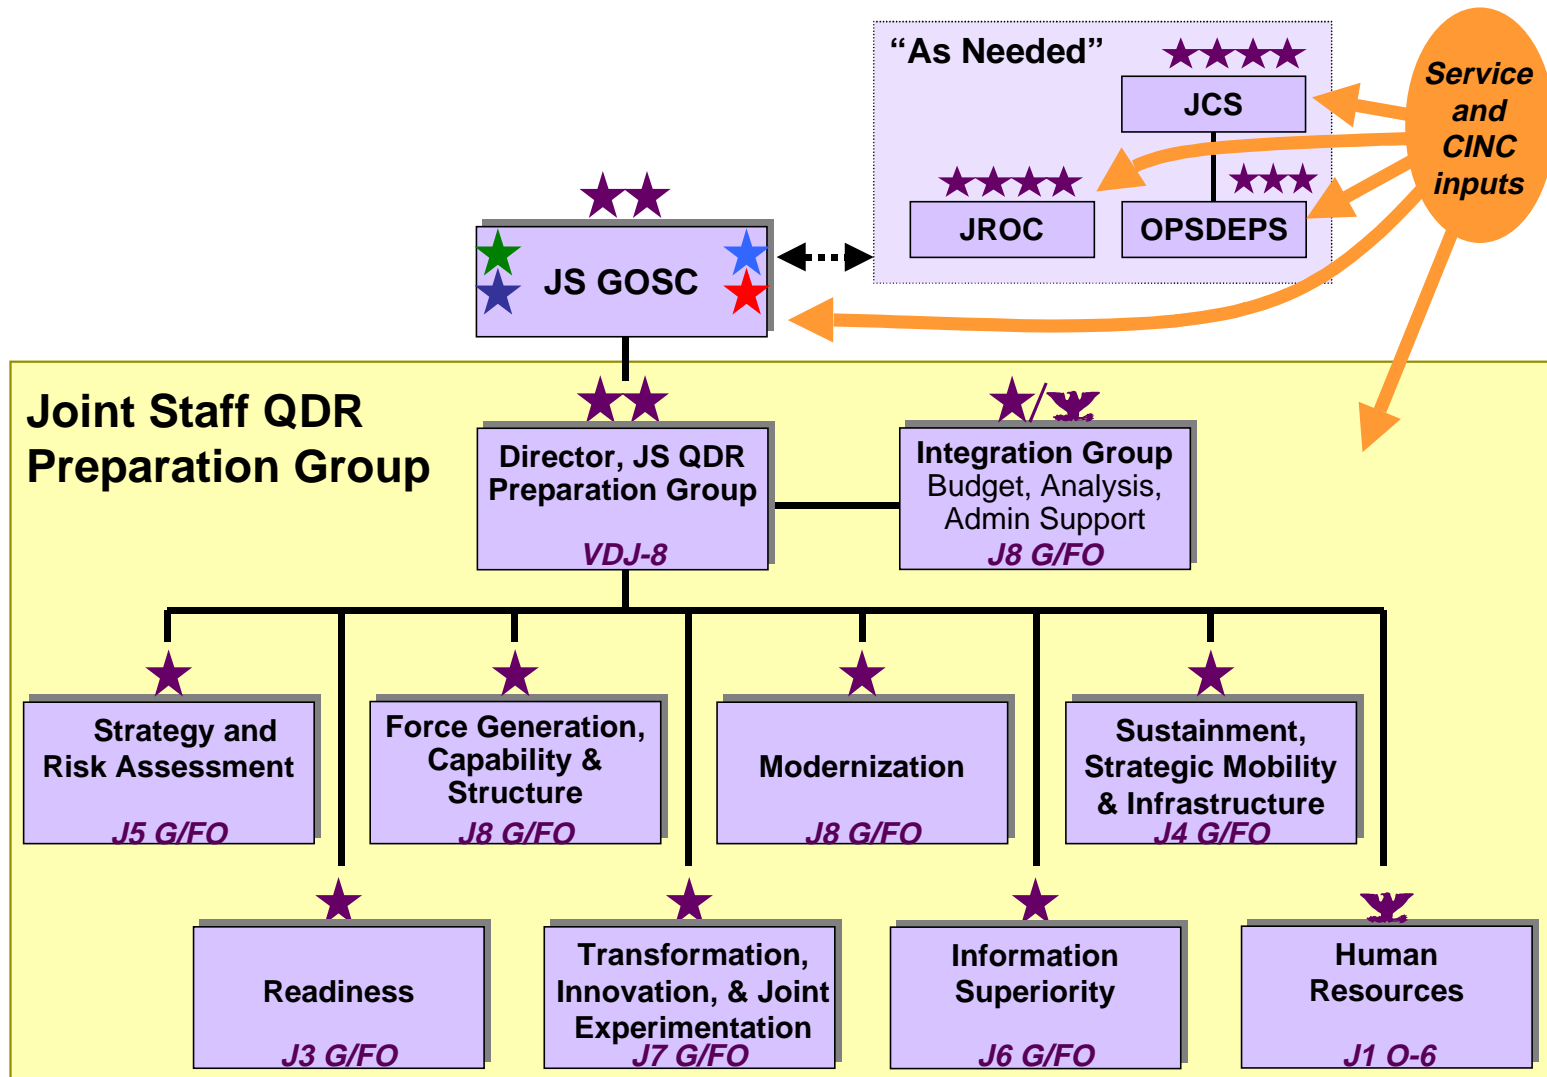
"As Needed"

JCS

JROC

OPSDEPS

Service and CINC inputs

JS GOSC

Joint Staff QDR Preparation Group

Director, JS QDR Preparation Group
VDJ-8

Integration Group
Budget, Analysis, Admin Support
J8 G/FO

Strategy and Risk Assessment
J5 G/FO

Force Generation, Capability & Structure
J8 G/FO

Modernization
J8 G/FO

Sustainment, Strategic Mobility & Infrastructure
J4 G/FO

Readiness
J3 G/FO

Transformation, Innovation, & Joint Experimentation
J7 G/FO

Information Superiority
J6 G/FO

Human Resources
J1 O-6